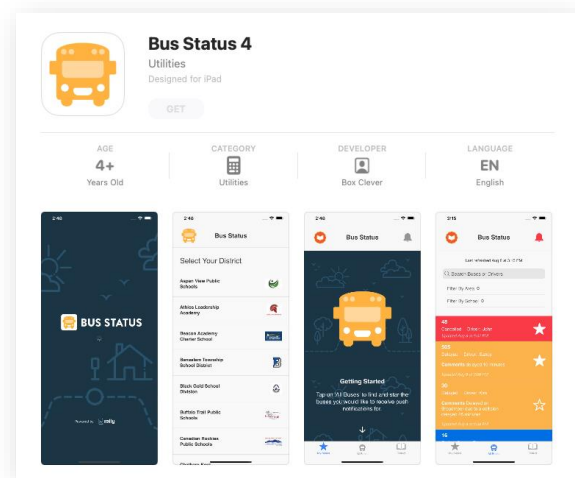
Bus Status 4
Utilities
Designed for iPad

GET

AGE
4+
Years Old

CATEGORY
Utilities

DEVELOPER
Box Clever

LANGUAGE
EN
English

2:40

BUS STATUS

Powered by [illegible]

2:40
Bus Status
Select Your District
Aspen View Public Schools
Athlos Leadership Academy
Beacon Academy Charter School
Bensalem Township School District
Black Gold School Division
Buffalo Trail Public Schools
Canadian Rockies Public Schools

2:40
Bus Status
Getting Started
Tap on 'All Buses' to find and star the buses you would like to receive push notifications for.

3:15
Bus Status
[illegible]
Search Buses or Drivers
Filter By Area: 0
Filter By School: 0
48
Cancelled
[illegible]
502
Delayed
Comments
30
Delayed
Comments
16